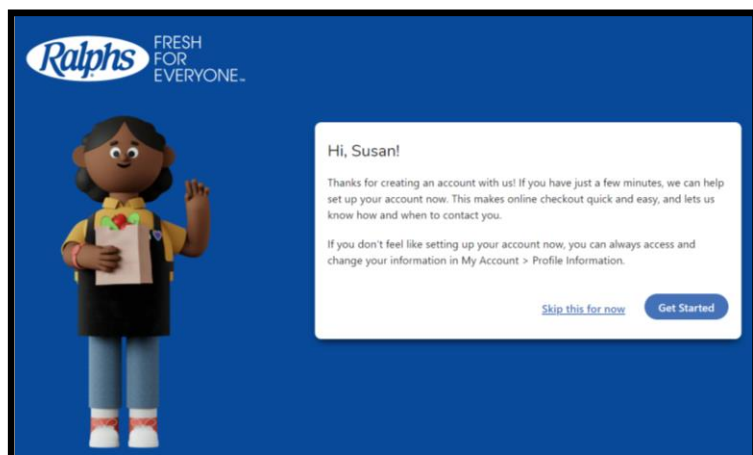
Ralphs FRESH FOR EVERYONE™

Hi, Susan!

Thanks for creating an account with us! If you have just a few minutes, we can help set up your account now. This makes online checkout quick and easy, and lets us know how and when to contact you.

If you don't feel like setting up your account now, you can always access and change your information in My Account > Profile Information.

Skip this for now

Get Started